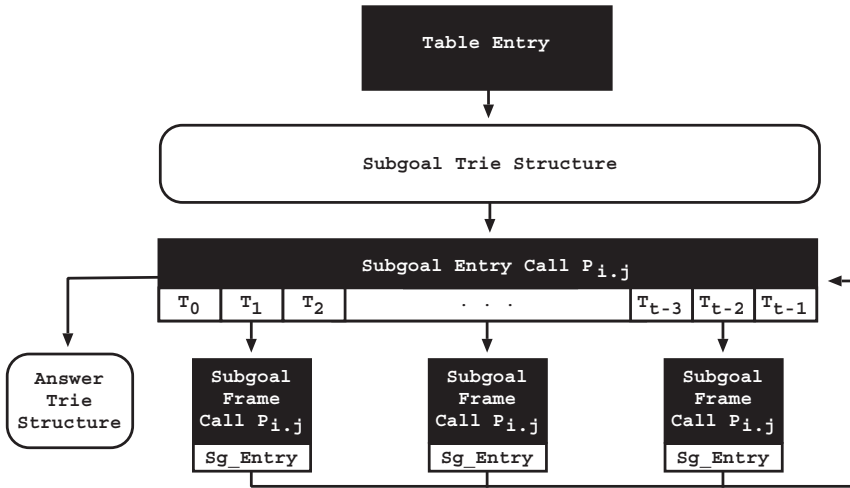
Table Entry

Subgoal Trie Structure

Subgoal Entry Call $P_{i.j}$

| $T_0$ | $T_1$ | $T_2$ | . . . | $T_{t-3}$ | $T_{t-2}$ | $T_{t-1}$ |
|---|---|---|---|---|---|---|

Answer Trie Structure

Subgoal Frame Call $P_{i.j}$
Sg_Entry

Subgoal Frame Call $P_{i.j}$
Sg_Entry

Subgoal Frame Call $P_{i.j}$
Sg_Entry